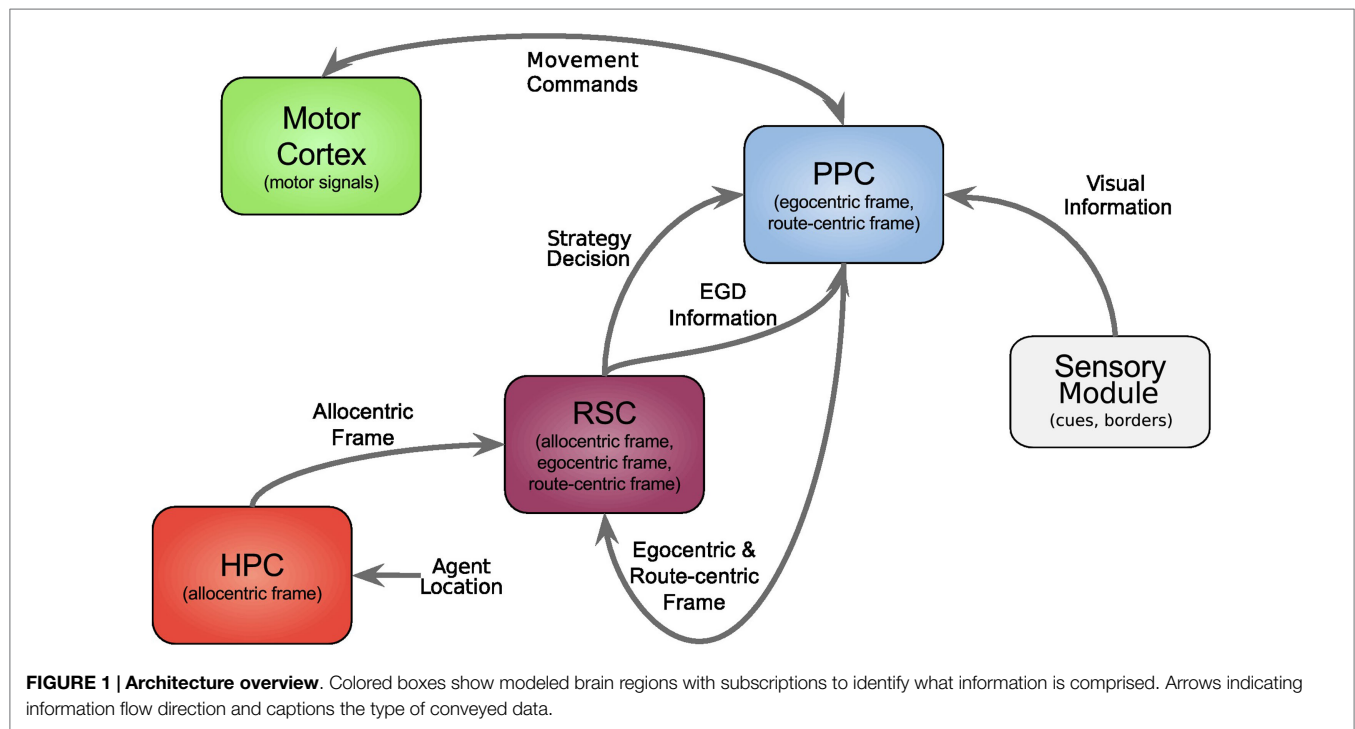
Movement Commands

Motor Cortex
(motor signals)

PPC
(egocentric frame, route-centric frame)

Visual Information

Strategy Decision

EGD Information

Sensory Module
(cues, borders)

Allocentric Frame

RSC
(allocentric frame, egocentric frame, route-centric frame)

HPC
(allocentric frame)

Agent Location

Egocentric & Route-centric Frame

**FIGURE 1 | Architecture overview**. Colored boxes show modeled brain regions with subscriptions to identify what information is comprised. Arrows indicating information flow direction and captions the type of conveyed data.